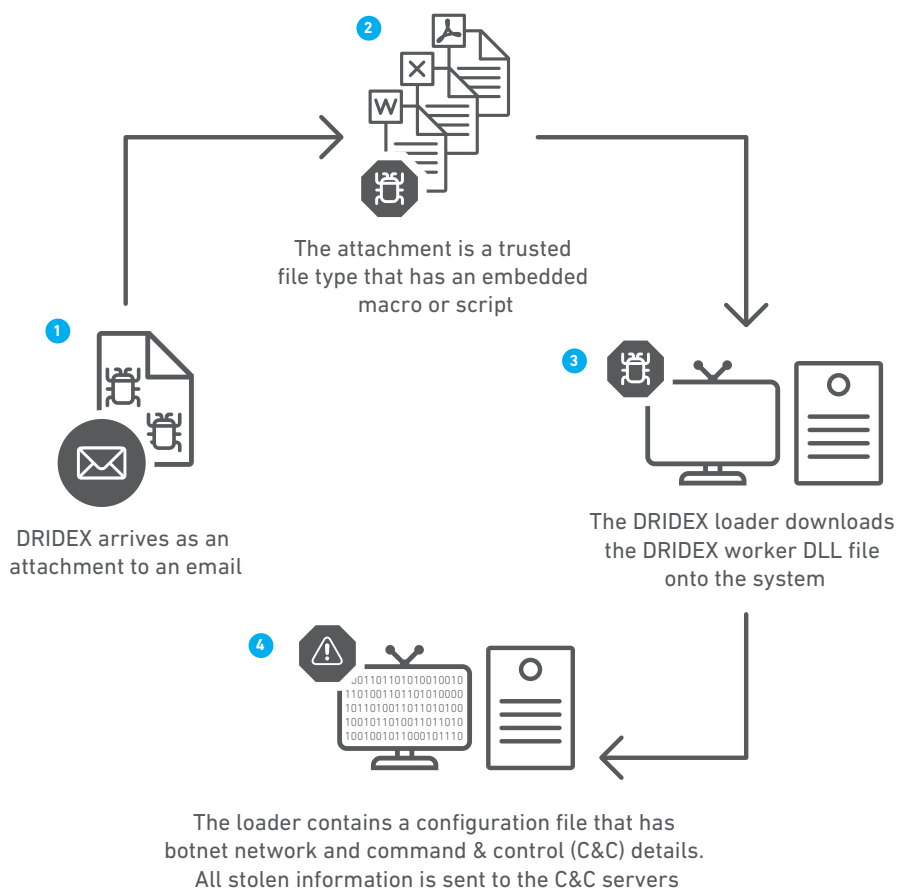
2

W

The attachment is a trusted file type that has an embedded macro or script

1

DRIDEX arrives as an attachment to an email

3

The DRIDEX loader downloads the DRIDEX worker DLL file onto the system

4

0011011010100100101
1101001101101010000
1011010011011010100
1001011010011011010
1001001011000101110

The loader contains a configuration file that has botnet network and command & control (C&C) details. All stolen information is sent to the C&C servers